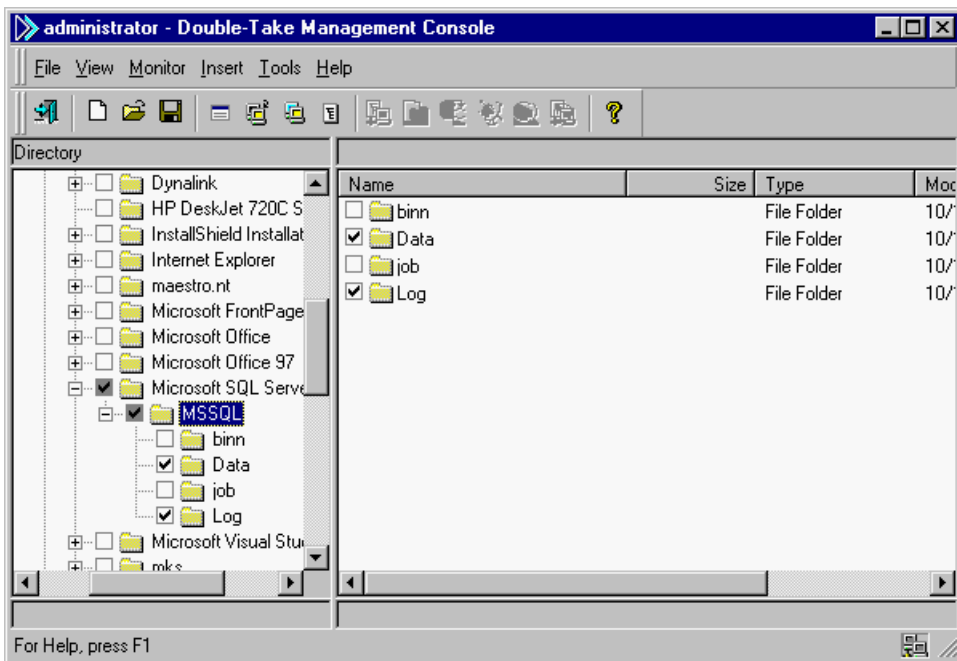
administrator - Double-Take Management Console

File View Monitor Insert Tools Help

Directory

Dynalink
HP DeskJet 720C S
InstallShield Installat
Internet Explorer
maestro.nt
Microsoft FrontPage
Microsoft Office
Microsoft Office 97
Microsoft SQL Serve
MSSQL
binn
Data
job
Log
Microsoft Visual Stu
mks

| Name | Size | Type | Mod |
|---|---|---|---|
| binn | | File Folder | 10/1 |
| Data | | File Folder | 10/1 |
| job | | File Folder | 10/1 |
| Log | | File Folder | 10/1 |

For Help, press F1